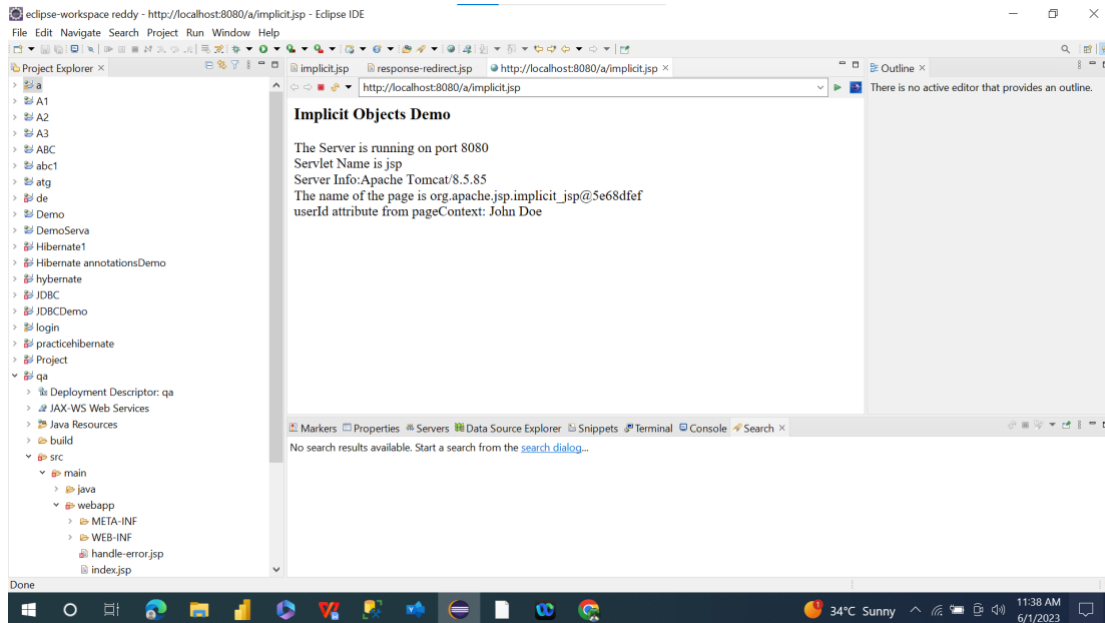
eclipse-workspace reddy - http://localhost:8080/a/implicit.jsp - Eclipse IDE

File Edit Navigate Search Project Run Window Help

Project Explorer ×

a
A1
A2
A3
ABC
abc1
atg
de
Demo
DemoServa
Hibernate1
Hibernate annotationsDemo
hybernate
JDBC
JDBCDemo
login
practicehibernate
Project
qa
Deployment Descriptor: qa
JAX-WS Web Services
Java Resources
build
src
main
java
webapp
META-INF
WEB-INF
handle-error.jsp
index.jsp

implicit.jsp
response-redirect.jsp
http://localhost:8080/a/implicit.jsp ×

http://localhost:8080/a/implicit.jsp

Implicit Objects Demo

The Server is running on port 8080
Servlet Name is jsp
Server Info:Apache Tomcat/8.5.85
The name of the page is org.apache.jsp.implicit_jsp@5e68dfef
userId attribute from pageContext: John Doe

Outline ×
There is no active editor that provides an outline.

Markers Properties Servers Data Source Explorer Snippets Terminal Console Search ×

No search results available. Start a search from the search dialog...

Done

34°C Sunny
11:38 AM
6/1/2023